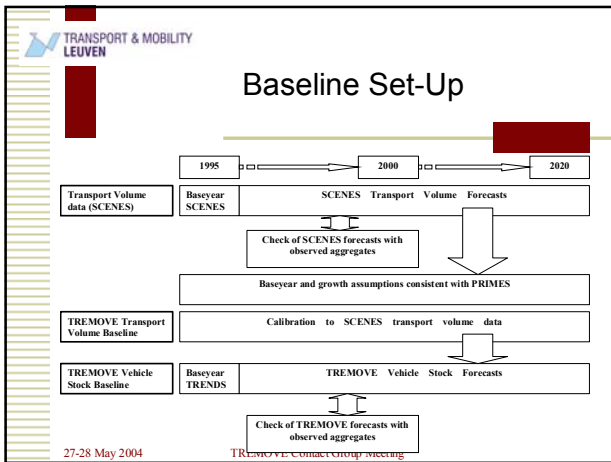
TRANSPORT & MOBILITY
LEUVEN

Baseline Set-Up

1995

2000

2020

Transport Volume data (SCENES)

Baseyear SCENES

SCENES Transport Volume Forecasts

Check of SCENES forecasts with observed aggregates

Baseyear and growth assumptions consistent with PRIMES

TREMOVE Transport Volume Baseline

Calibration to SCENES transport volume data

TREMOVE Vehicle Stock Baseline

Baseyear TRENDS

TREMOVE Vehicle Stock Forecasts

Check of TREMOVE forecasts with observed aggregates

27-28 May 2004

TREMOVE Contact Group Meeting